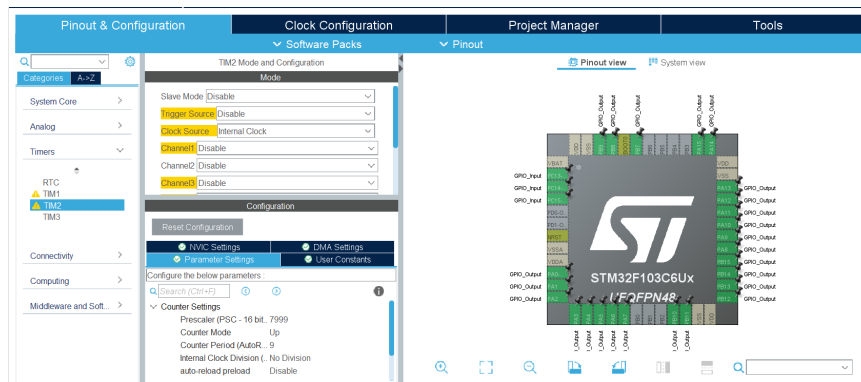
Pinout & Configuration
Clock Configuration
Project Manager
Tools
Software Packs
Pinout

Categories
A->Z
System Core
Analog
Timers
RTC
TIM1
TIM2
TIM3
Connectivity
Computing
Middleware and Soft...

TIM2 Mode and Configuration
Mode
Slave Mode Disable
Trigger Source Disable
Clock Source Internal Clock
Channel1 Disable
Channel2 Disable
Channel3 Disable

Configuration
Reset Configuration
NVIC Settings
DMA Settings
Parameter Settings
User Constants
Configure the below parameters :
Search (Ctrl+F)
Counter Settings
Prescaler (PSC - 16 bit... 7999
Counter Mode Up
Counter Period (AutoR... 9
Internal Clock Division (... No Division
auto-reload preload Disable

Pinout view
System view

GPIO_Output
GPIO_Output
GPIO_Output
GPIO_Output
GPIO_Output
VBAT
GPIO_Input
GPIO_Input
GPIO_Input
VDD
VSS
GPIO_Output
GPIO_Output
GPIO_Output
GPIO_Output
GPIO_Output
GPIO_Output
GPIO_Output
GPIO_Output
GPIO_Output
GPIO_Output
GPIO_Output
GPIO_Output
VSSA
VDDA
GPIO_Output
GPIO_Output
GPIO_Output
STM32F103C6Ux
UFQFPN48